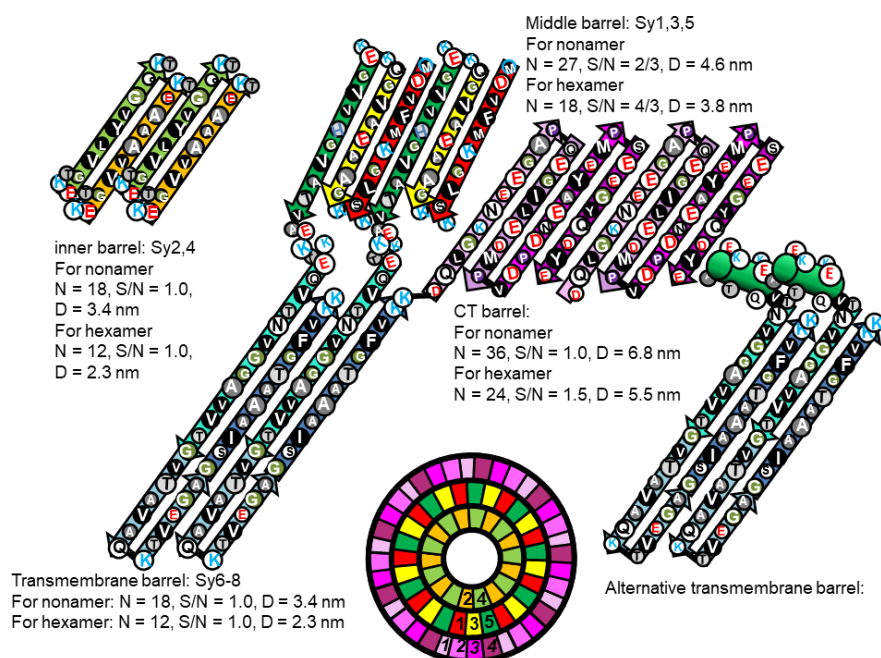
Middle barrel: Sy1,3,5
For nonamer
N = 27, S/N = 2/3, D = 4.6 nm
For hexamer
N = 18, S/N = 4/3, D = 3.8 nm

inner barrel: Sy2,4
For nonamer
N = 18, S/N = 1.0, D = 3.4 nm
For hexamer
N = 12, S/N = 1.0, D = 2.3 nm

CT barrel:
For nonamer
N = 36, S/N = 1.0, D = 6.8 nm
For hexamer
N = 24, S/N = 1.5, D = 5.5 nm

Transmembrane barrel: Sy6-8
For nonamer: N = 18, S/N = 1.0, D = 3.4 nm
For hexamer: N = 12, S/N = 1.0, D = 2.3 nm

Alternative transmembrane barrel:

2 4
1 3 5
1 2 3 4